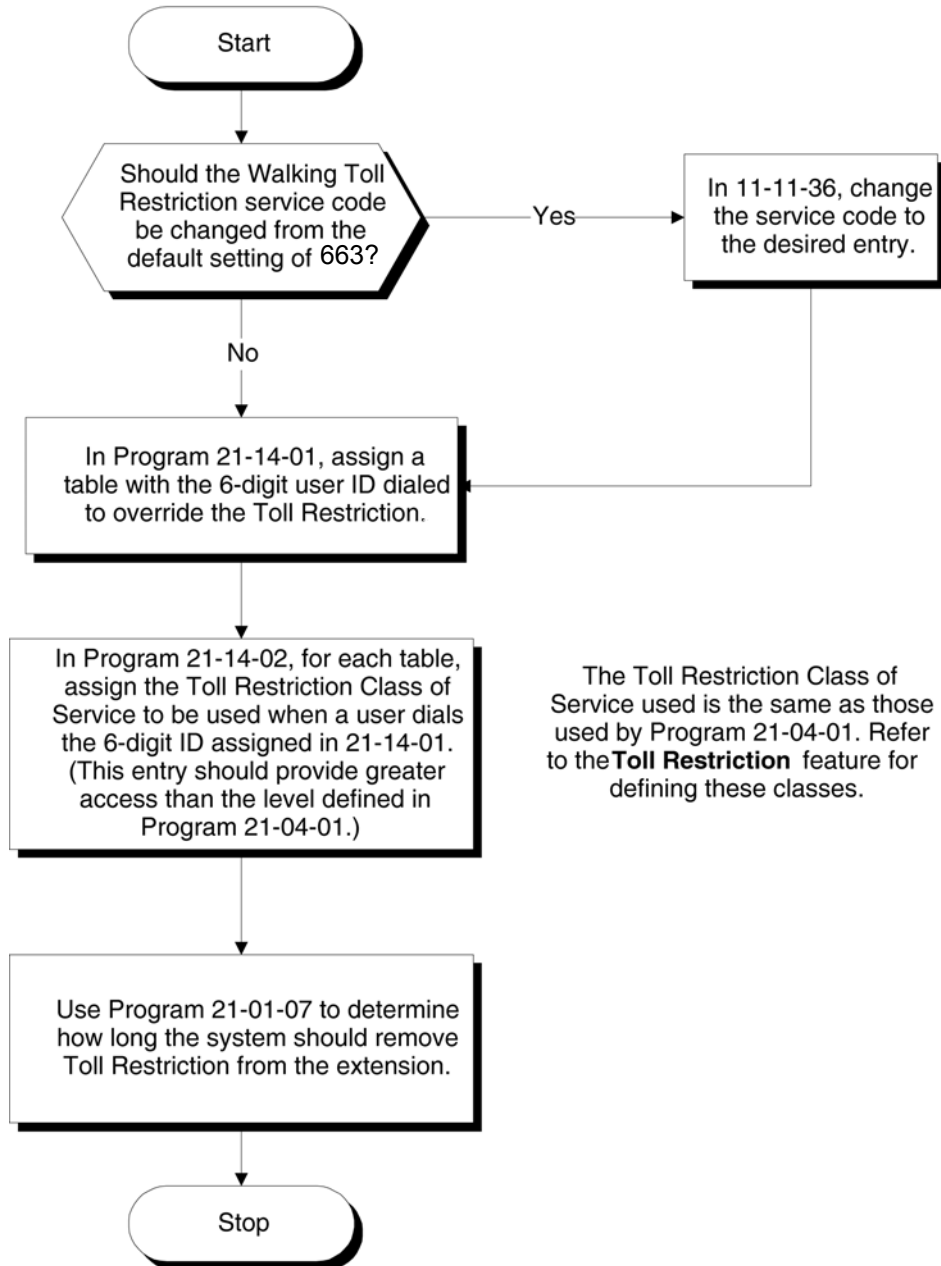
Start

Should the Walking Toll Restriction service code be changed from the default setting of 663?

Yes

In 11-11-36, change the service code to the desired entry.

No

In Program 21-14-01, assign a table with the 6-digit user ID dialed to override the Toll Restriction.

In Program 21-14-02, for each table, assign the Toll Restriction Class of Service to be used when a user dials the 6-digit ID assigned in 21-14-01. (This entry should provide greater access than the level defined in Program 21-04-01.)

The Toll Restriction Class of Service used is the same as those used by Program 21-04-01. Refer to the **Toll Restriction** feature for defining these classes.

Use Program 21-01-07 to determine how long the system should remove Toll Restriction from the extension.

Stop